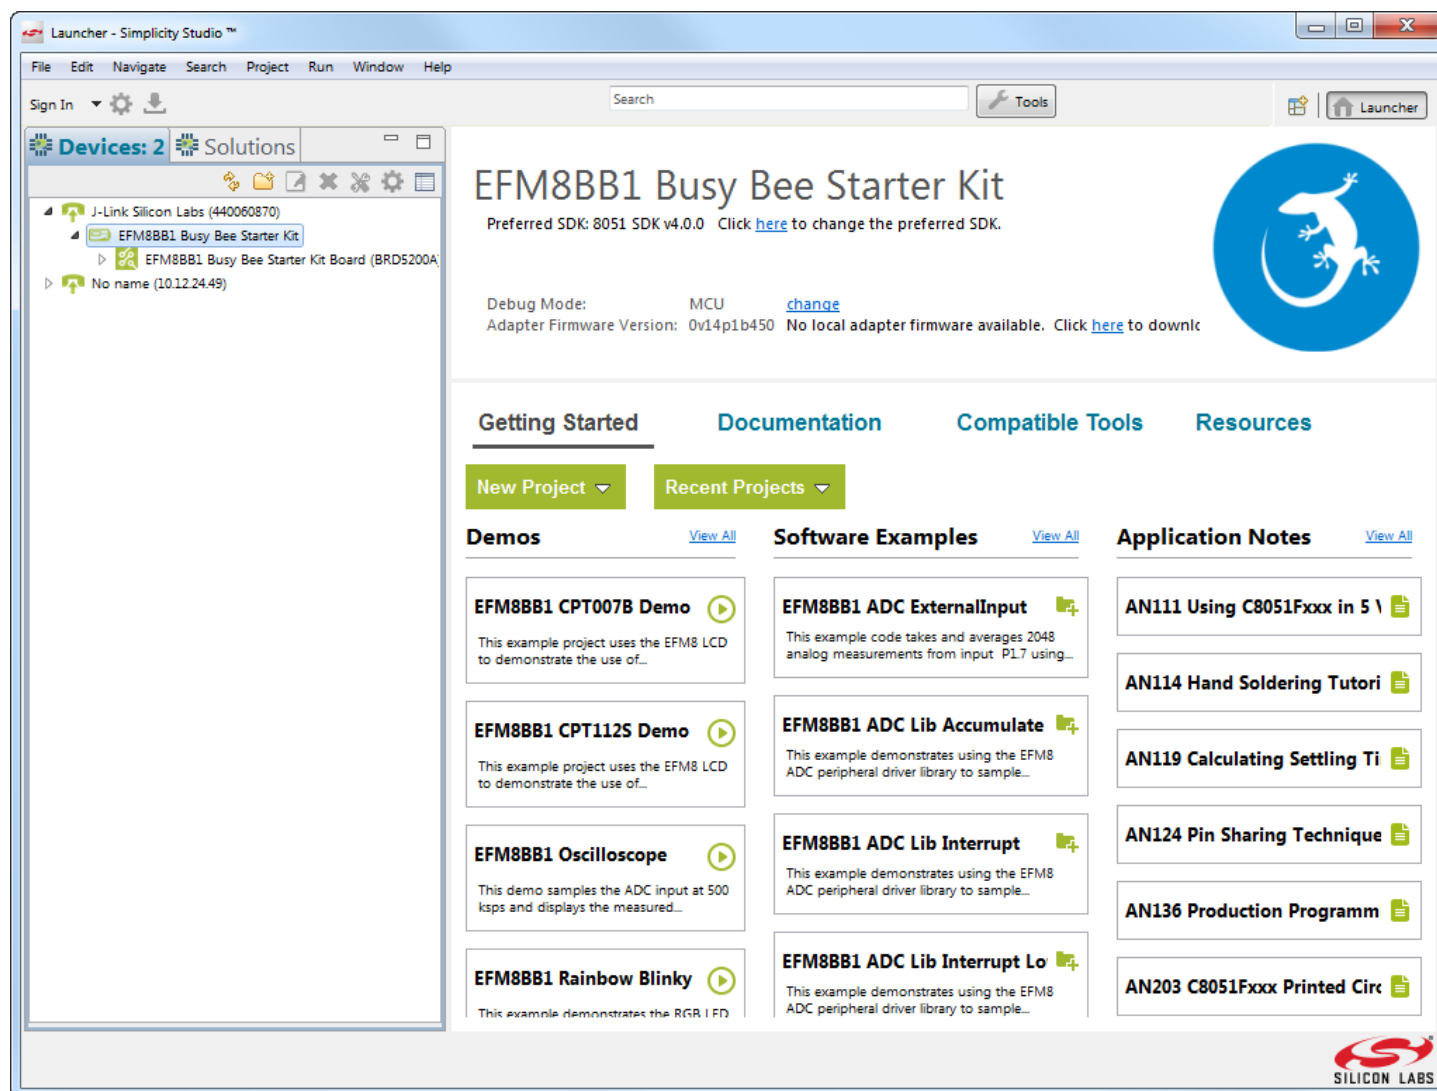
Launcher - Simplicity Studio ™

File Edit Navigate Search Project Run Window Help

Sign In

Search

Tools

Launcher

Devices: 2 Solutions

J-Link Silicon Labs (440060870)
EFM8BB1 Busy Bee Starter Kit
EFM8BB1 Busy Bee Starter Kit Board (BRD5200A)
No name (10.12.24.49)

EFM8BB1 Busy Bee Starter Kit

Preferred SDK: 8051 SDK v4.0.0 Click here to change the preferred SDK.

Debug Mode: MCU change
Adapter Firmware Version: 0v14p1b450 No local adapter firmware available. Click here to downlc

Getting Started Documentation Compatible Tools Resources

New Project Recent Projects

Demos View All

EFM8BB1 CPT007B Demo
This example project uses the EFM8 LCD to demonstrate the use of...

EFM8BB1 CPT112S Demo
This example project uses the EFM8 LCD to demonstrate the use of...

EFM8BB1 Oscilloscope
This demo samples the ADC input at 500 ksps and displays the measured...

EFM8BB1 Rainbow Blinky
This example demonstrates the RGB LED

Software Examples View All

EFM8BB1 ADC ExternalInput
This example code takes and averages 2048 analog measurements from input P1.7 using...

EFM8BB1 ADC Lib Accumulate
This example demonstrates using the EFM8 ADC peripheral driver library to sample...

EFM8BB1 ADC Lib Interrupt
This example demonstrates using the EFM8 ADC peripheral driver library to sample...

EFM8BB1 ADC Lib Interrupt Lo
This example demonstrates using the EFM8 ADC peripheral driver library to sample...

Application Notes View All

AN111 Using C8051Fxxx in 5 \
AN114 Hand Soldering Tutori
AN119 Calculating Settling Ti
AN124 Pin Sharing Technique
AN136 Production Programm
AN203 C8051Fxxx Printed Circ

SILICON LABS